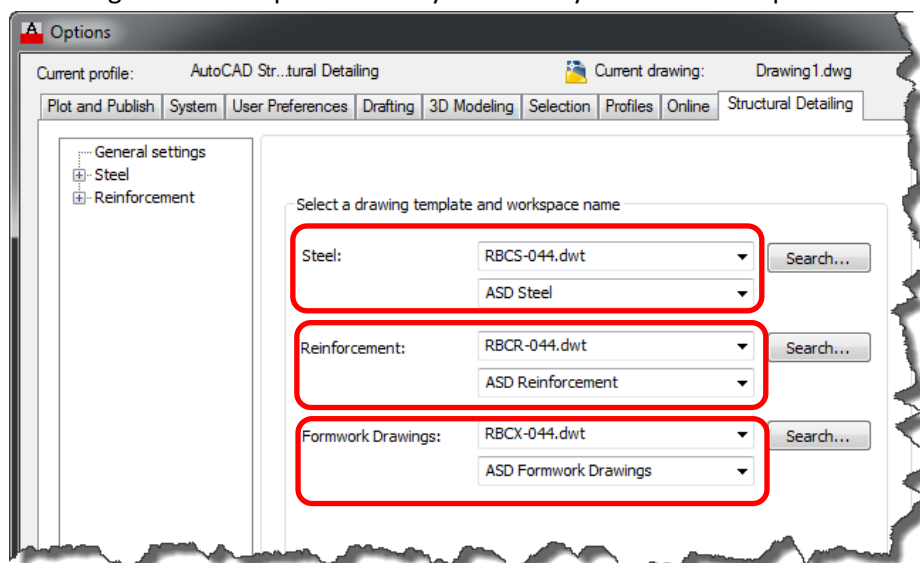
Options

Current profile: AutoCAD Str...tural Detailing

Current drawing: Drawing1.dwg

Plot and Publish | System | User Preferences | Drafting | 3D Modeling | Selection | Profiles | Online | Structural Detailing

General settings
Steel
Reinforcement

Select a drawing template and workspace name

Steel: RBCS-044.dwt
ASD Steel
Search...

Reinforcement: RBCR-044.dwt
ASD Reinforcement
Search...

Formwork Drawings: RBCX-044.dwt
ASD Formwork Drawings
Search...